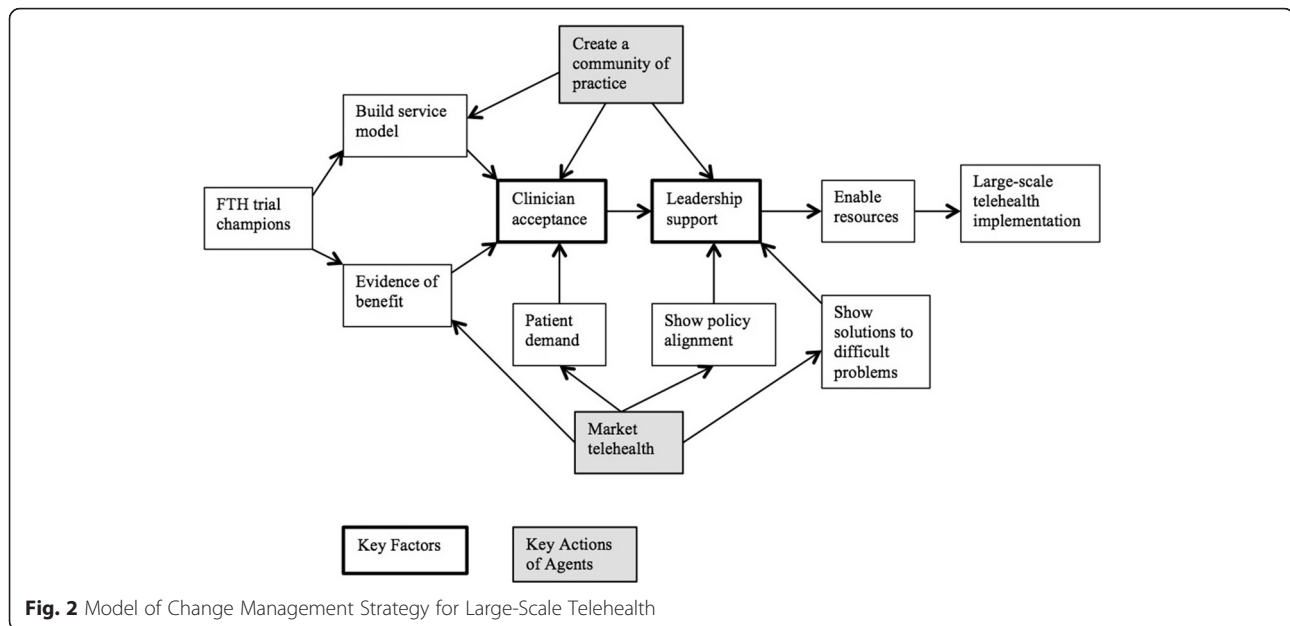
Create a community of practice

Build service model

FTH trial champions

Clinician acceptance

Leadership support

Enable resources

Large-scale telehealth implementation

Evidence of benefit

Patient demand

Show policy alignment

Show solutions to difficult problems

Market telehealth

Key Factors

Key Actions of Agents

**Fig. 2** Model of Change Management Strategy for Large-Scale Telehealth